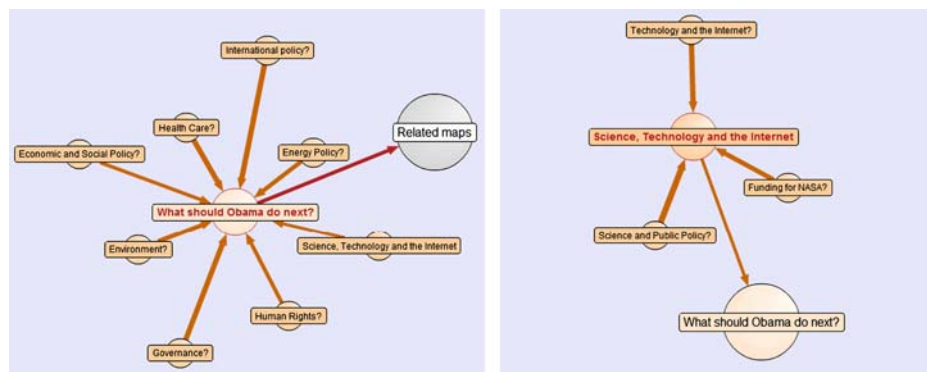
International policy?

Health Care?

Economic and Social Policy?

Energy Policy?

Related maps

What should Obama do next?

Environment?

Science, Technology and the Internet

Human Rights?

Governance?

Technology and the Internet?

Science, Technology and the Internet

Funding for NASA?

Science and Public Policy?

What should Obama do next?